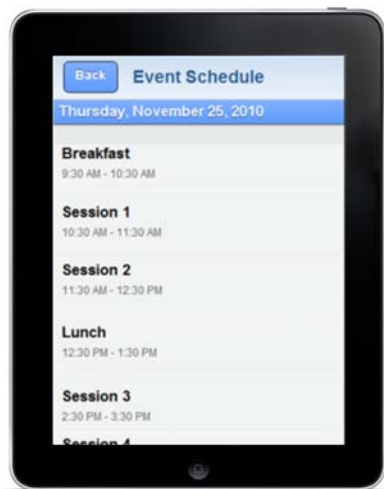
Back Event Schedule

Thursday, November 25, 2010

Breakfast
9:30 AM - 10:30 AM

Session 1
10:30 AM - 11:30 AM

Session 2
11:30 AM - 12:30 PM

Lunch
12:30 PM - 1:30 PM

Session 3
2:30 PM - 3:30 PM

Session 4